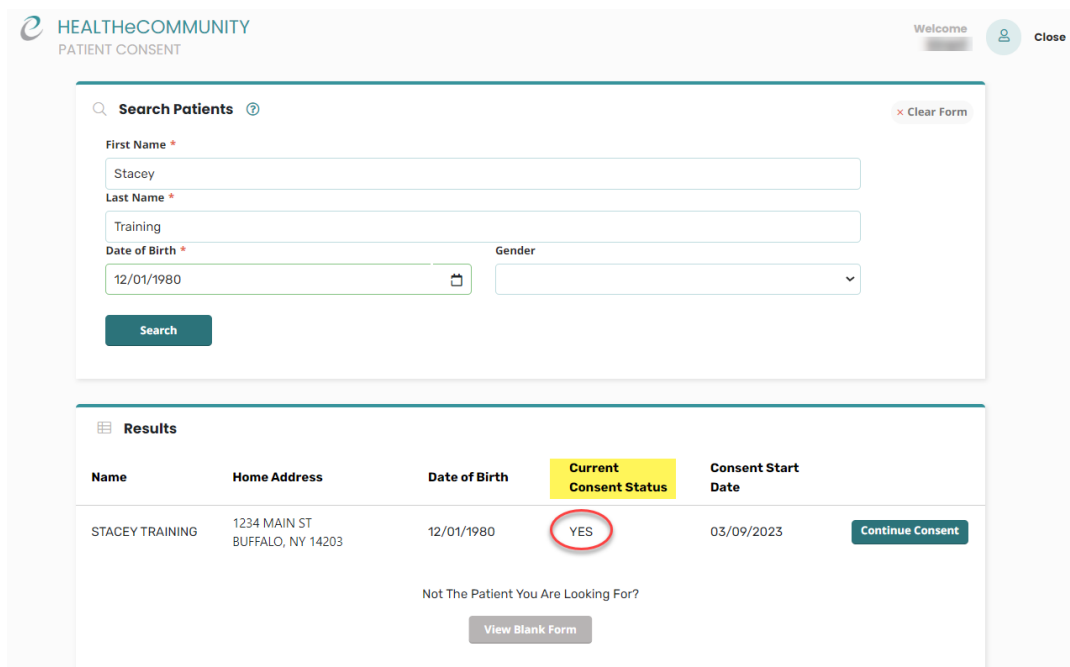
HEALTHeCOMMUNITY
PATIENT CONSENT

Welcome
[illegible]

Close

Search Patients

× Clear Form

First Name *
Stacey
Last Name *
Training
Date of Birth *
12/01/1980
Gender

Search

Results

| Name | Home Address | Date of Birth | Current Consent Status | Consent Start Date | |
|---|---|---|---|---|---|
| STACEY TRAINING | 1234 MAIN ST BUFFALO, NY 14203 | 12/01/1980 | YES | 03/09/2023 | Continue Consent |

Not The Patient You Are Looking For?

View Blank Form